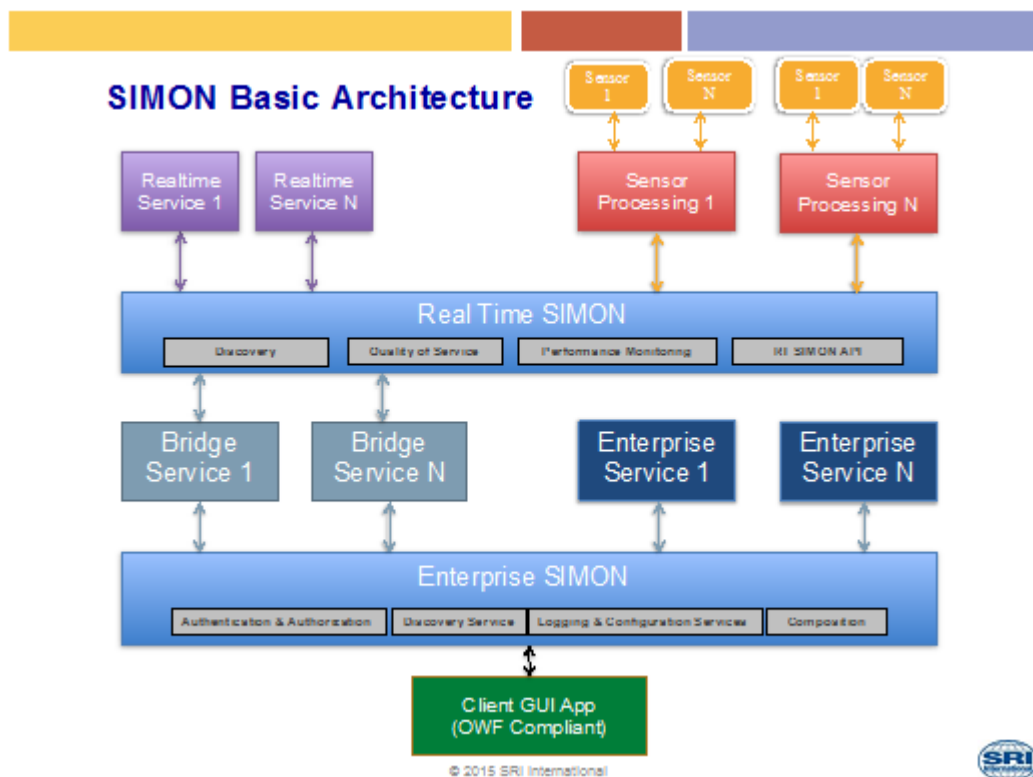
SIMON Basic Architecture

Sensor 1

Sensor N

Sensor 1

Sensor N

Realtime Service 1

Realtime Service N

Sensor Processing 1

Sensor Processing N

Real Time SIMON

Discovery

Quality of Service

Performance Monitoring

RT SIMON API

Bridge Service 1

Bridge Service N

Enterprise Service 1

Enterprise Service N

Enterprise SIMON

Authentication & Authorization

Discovery Service

Logging & Configuration Services

Composition

Client GUI App (OWF Compliant)

© 2015 SRI International

SRI